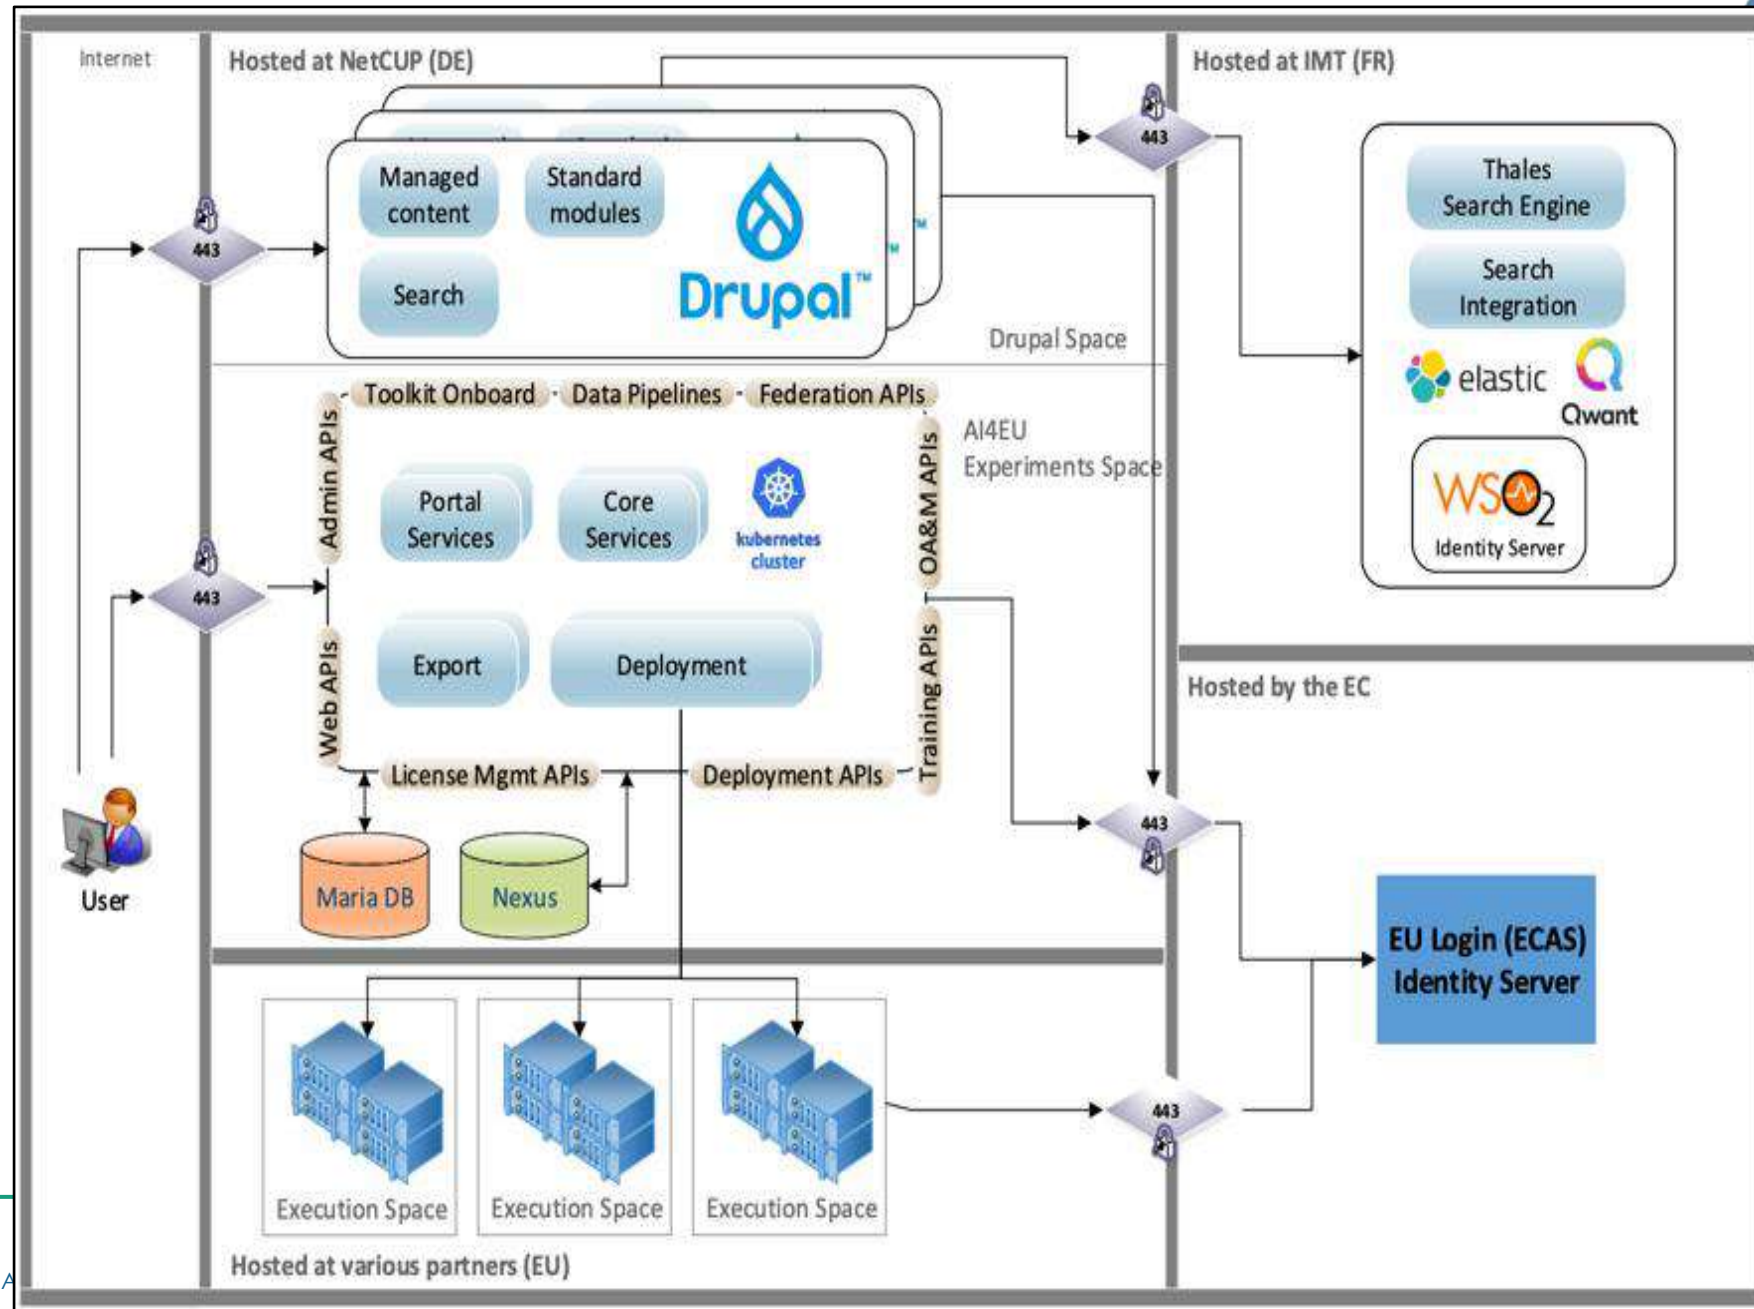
Internet

Hosted at NetCUP (DE)

Hosted at IMT (FR)

443

Managed content

Standard modules

Search

Drupal™

Drupal Space

Thales Search Engine

Search Integration

elastic

Qwant

WSO2

Identity Server

443

Toolkit Onboard

Data Pipelines

Federation APIs

Admin APIs

OA&M APIs

AI4EU Experiments Space

Portal Services

Core Services

kubernetes cluster

443

Web APIs

Export

Deployment

Training APIs

Hosted by the EC

License Mgmt APIs

Deployment APIs

443

User

Maria DB

Nexus

EU Login (ECAS) Identity Server

443

Execution Space

Execution Space

Execution Space

Hosted at various partners (EU)